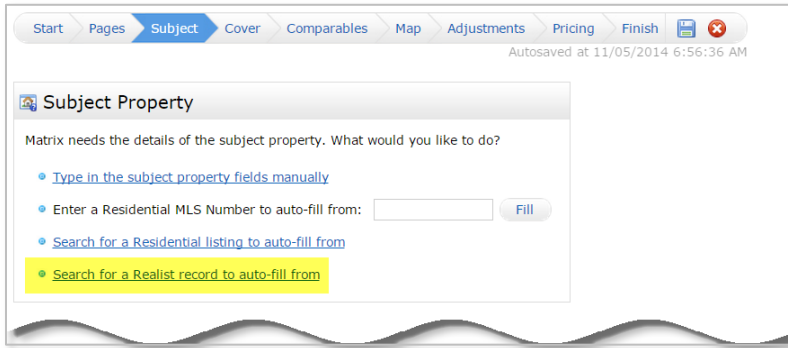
Start Pages Subject Cover Comparables Map Adjustments Pricing Finish

Autosaved at 11/05/2014 6:56:36 AM

Subject Property

Matrix needs the details of the subject property. What would you like to do?

Type in the subject property fields manually

Enter a Residential MLS Number to auto-fill from: Fill

Search for a Residential listing to auto-fill from

Search for a Realist record to auto-fill from